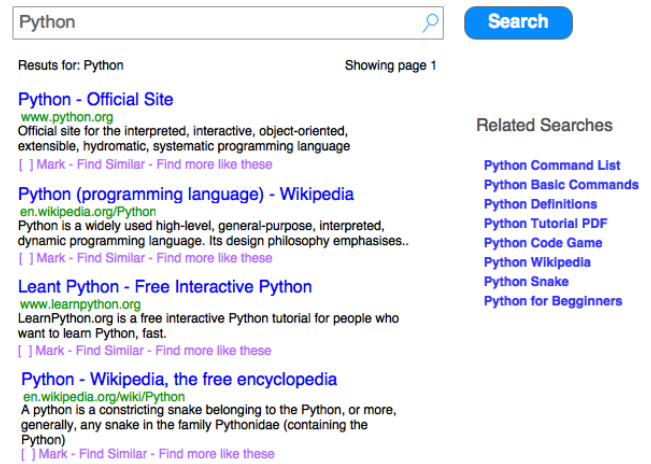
Python

Search

Resuts for: Python

Showing page 1

Python - Official Site
www.python.org
Official site for the interpreted, interactive, object-oriented, extensible, hydromatic, systematic programming language
[ ] Mark - Find Similar - Find more like these

Python (programming language) - Wikipedia
en.wikipedia.org/Python
Python is a widely used high-level, general-purpose, interpreted, dynamic programming language. Its design philosophy emphasises..
[ ] Mark - Find Similar - Find more like these

Leant Python - Free Interactive Python
www.learnpython.org
LearnPython.org is a free interactive Python tutorial for people who want to learn Python, fast.
[ ] Mark - Find Similar - Find more like these

Python - Wikipedia, the free encyclopedia
en.wikipedia.org/wiki/Python
A python is a constricting snake belonging to the Python, or more, generally, any snake in the family Pythonidae (containing the Python)
[ ] Mark - Find Similar - Find more like these

Related Searches

Python Command List
Python Basic Commands
Python Definitions
Python Tutorial PDF
Python Code Game
Python Wikipedia
Python Snake
Python for Begginners